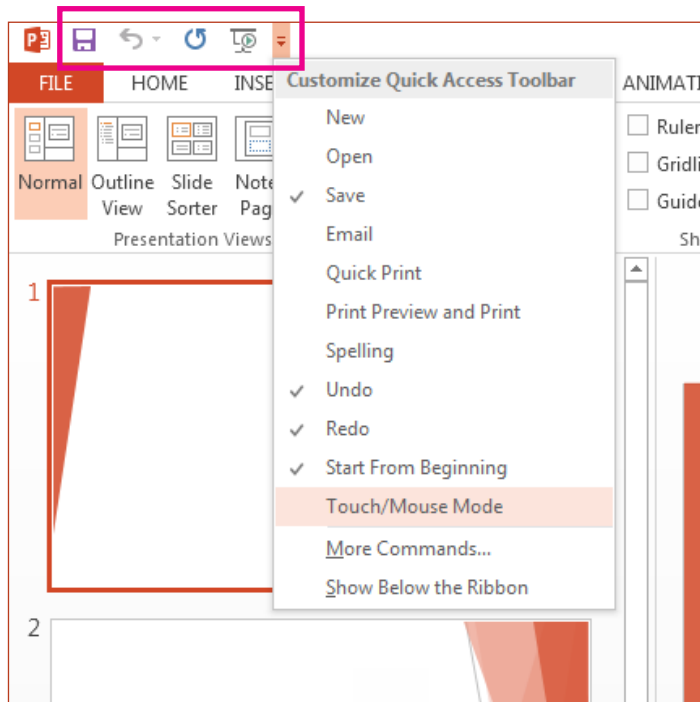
FILE
HOME
INSE
ANIMATI

Normal
Outline View
Slide Sorter
Note Pag
Presentation Views

Ruler
Gridli
Guide
Sh

Customize Quick Access Toolbar
New
Open
Save
Email
Quick Print
Print Preview and Print
Spelling
Undo
Redo
Start From Beginning
Touch/Mouse Mode
More Commands...
Show Below the Ribbon

1
2